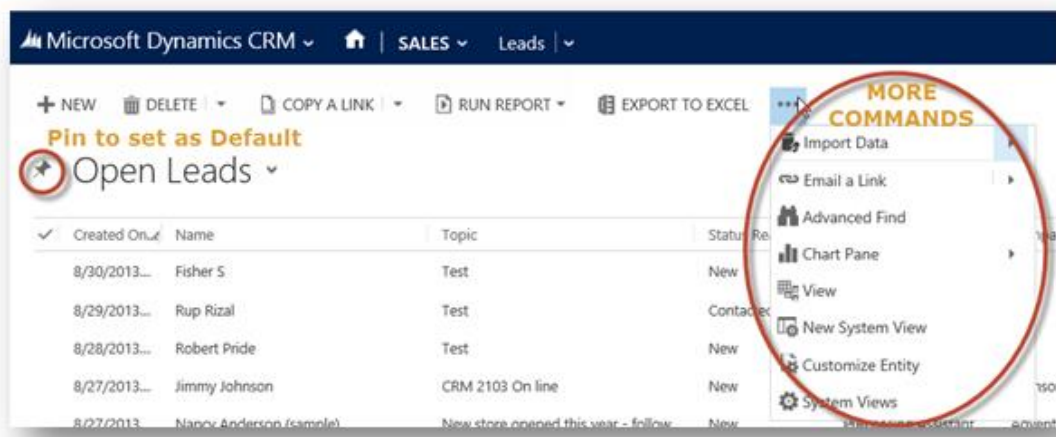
Microsoft Dynamics CRM ⌄ | SALES ⌄ Leads | ⌄

+ NEW DELETE | ▾ COPY A LINK | ▾ RUN REPORT ▾ EXPORT TO EXCEL ...

MORE COMMANDS

Pin to set as Default

Open Leads ⌄

Import Data
Email a Link
Advanced Find
Chart Pane
View
New System View
Customize Entity
System Views

| ✓ | Created On | Name | Topic | Status Re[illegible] |
|---|---|---|---|---|
| | 8/30/2013... | Fisher S | Test | New |
| | 8/29/2013... | Rup Rizal | Test | Contac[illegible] |
| | 8/28/2013... | Robert Pride | Test | New |
| | 8/27/2013... | Jimmy Johnson | CRM 2103 On line | New |
| | 8/27/2013... | Nancy Anderson (sample) | New store opened this year - follow... | New |